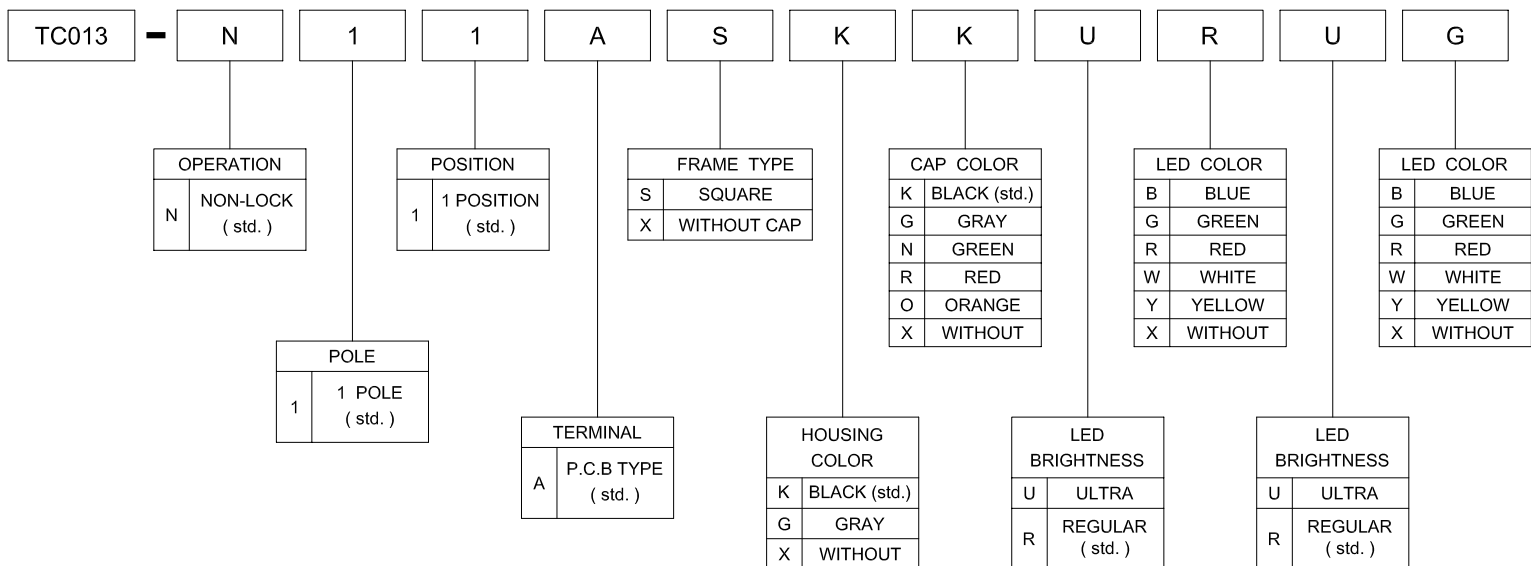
TC013 - N 1 1 A S K K U R U G

| OPERATION | |
|---|---|
| N | NON-LOCK ( std. ) |

| POSITION | |
|---|---|
| 1 | 1 POSITION ( std. ) |

| FRAME TYPE | |
|---|---|
| S | SQUARE |
| X | WITHOUT CAP |

| CAP COLOR | |
|---|---|
| K | BLACK (std.) |
| G | GRAY |
| N | GREEN |
| R | RED |
| O | ORANGE |
| X | WITHOUT |

| LED COLOR | |
|---|---|
| B | BLUE |
| G | GREEN |
| R | RED |
| W | WHITE |
| Y | YELLOW |
| X | WITHOUT |

| LED COLOR | |
|---|---|
| B | BLUE |
| G | GREEN |
| R | RED |
| W | WHITE |
| Y | YELLOW |
| X | WITHOUT |

| POLE | |
|---|---|
| 1 | 1 POLE ( std. ) |

| TERMINAL | |
|---|---|
| A | P.C.B TYPE ( std. ) |

| HOUSING COLOR | |
|---|---|
| K | BLACK (std.) |
| G | GRAY |
| X | WITHOUT |

| LED BRIGHTNESS | |
|---|---|
| U | ULTRA |
| R | REGULAR ( std. ) |

| LED BRIGHTNESS | |
|---|---|
| U | ULTRA |
| R | REGULAR ( std. ) |